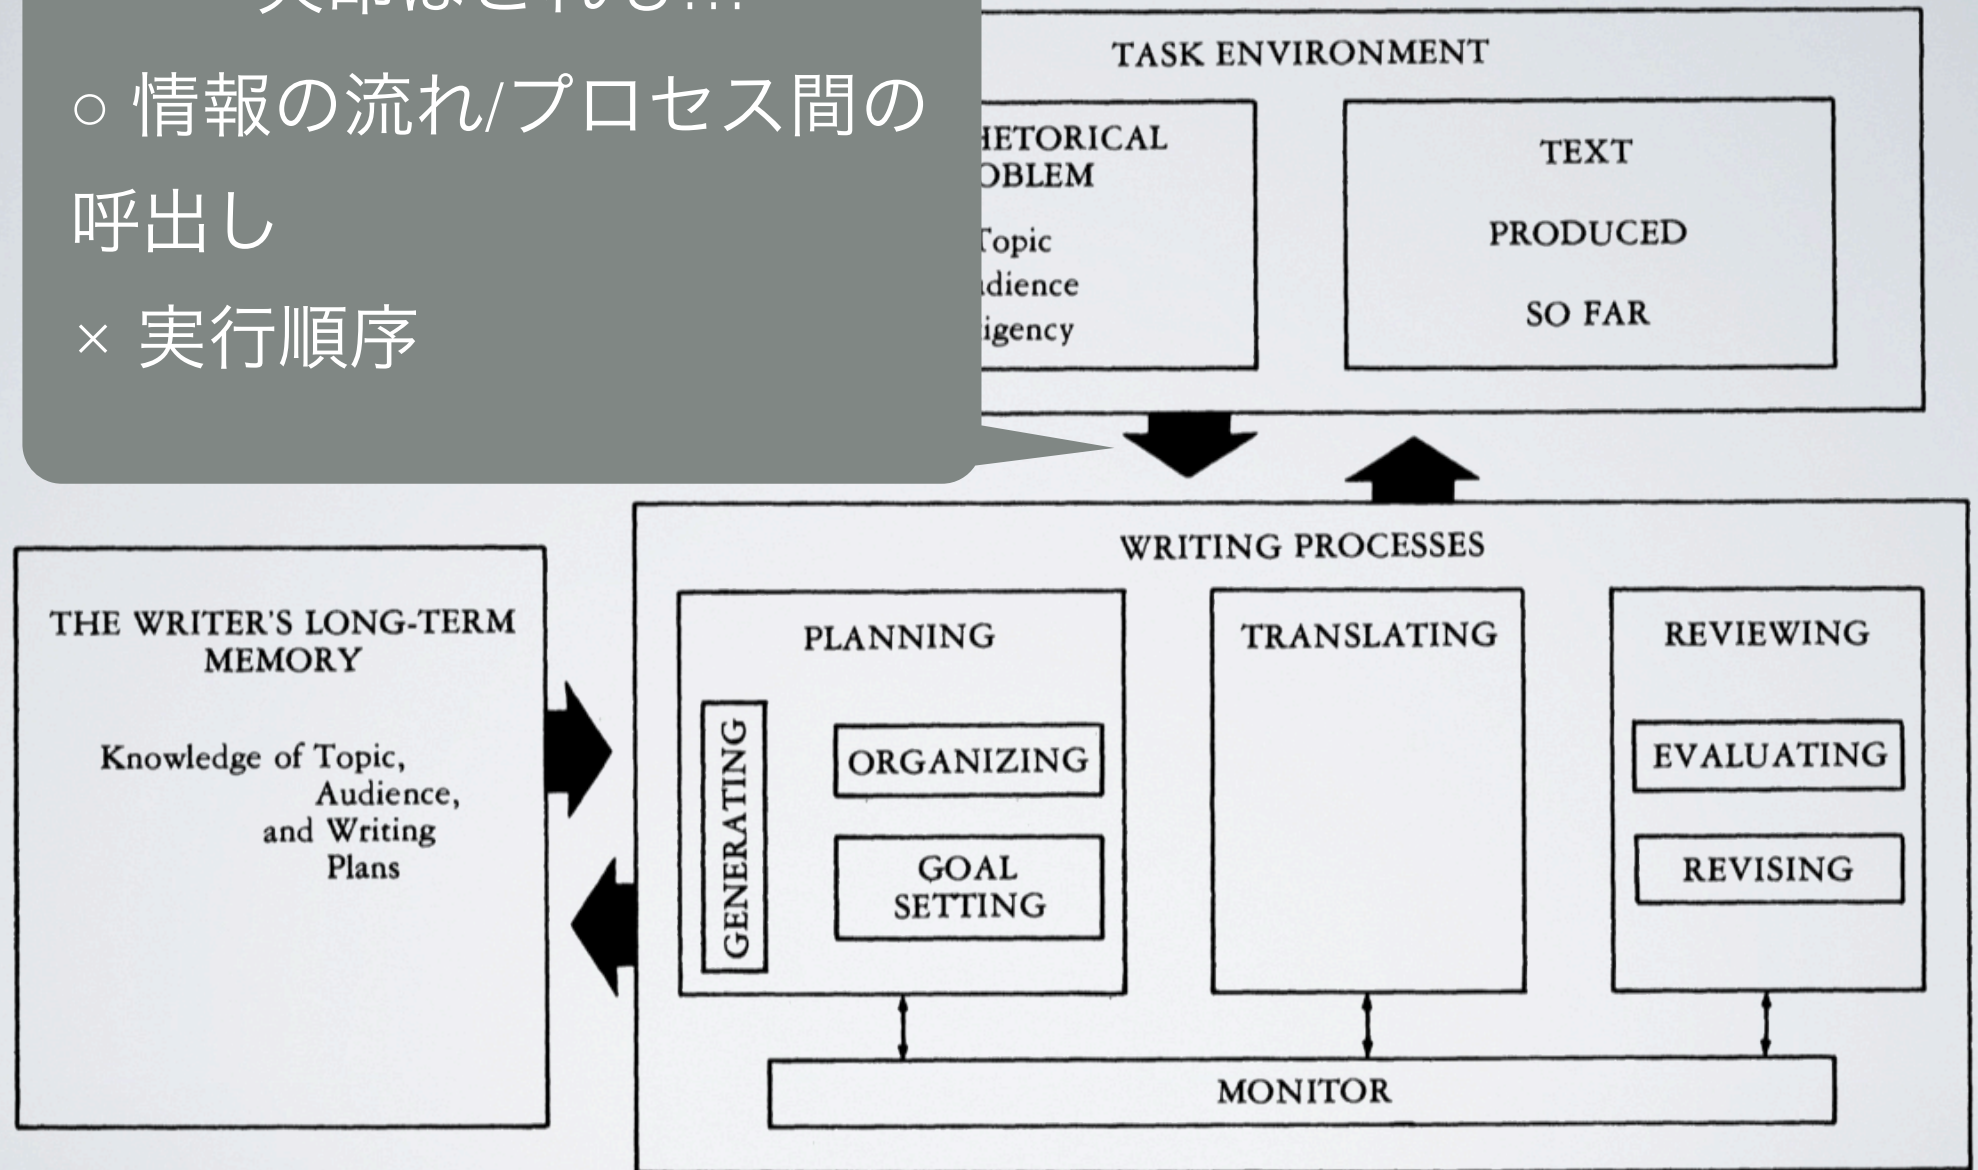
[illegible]

○ 情報の流れ/プロセス間の呼出し

× 実行順序

TASK ENVIRONMENT

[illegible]HETORICAL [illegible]OBLEM

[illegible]opic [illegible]dience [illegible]igency

TEXT

PRODUCED

SO FAR

WRITING PROCESSES

THE WRITER'S LONG-TERM MEMORY

Knowledge of Topic, Audience, and Writing Plans

PLANNING

GENERATING

ORGANIZING

GOAL SETTING

TRANSLATING

REVIEWING

EVALUATING

REVISING

MONITOR